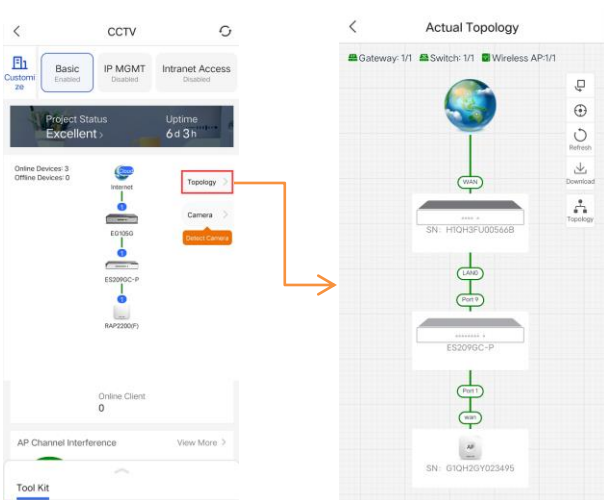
CCTV

Customize

Basic
Enabled

IP MGMT
Disabled

Intranet Access
Disabled

Project Status
Excellent >

Uptime
6 d 3 h

Online Devices: 3
Offline Devices: 0

Cloud
Internet

EG105G

ES209GC-P

RAP2200(F)

Topology >

Camera >

Detect Camera

Online Client
0

AP Channel Interference

View More >

Tool Kit

Actual Topology

Gateway: 1/1 Switch: 1/1 Wireless AP:1/1

Refresh

Download

Topology

WAN

SN: H1QH3FU00566B

LAN0

Port 9

ES209GC-P

Port 1

WAN

AP

SN: G1QH2GY023495